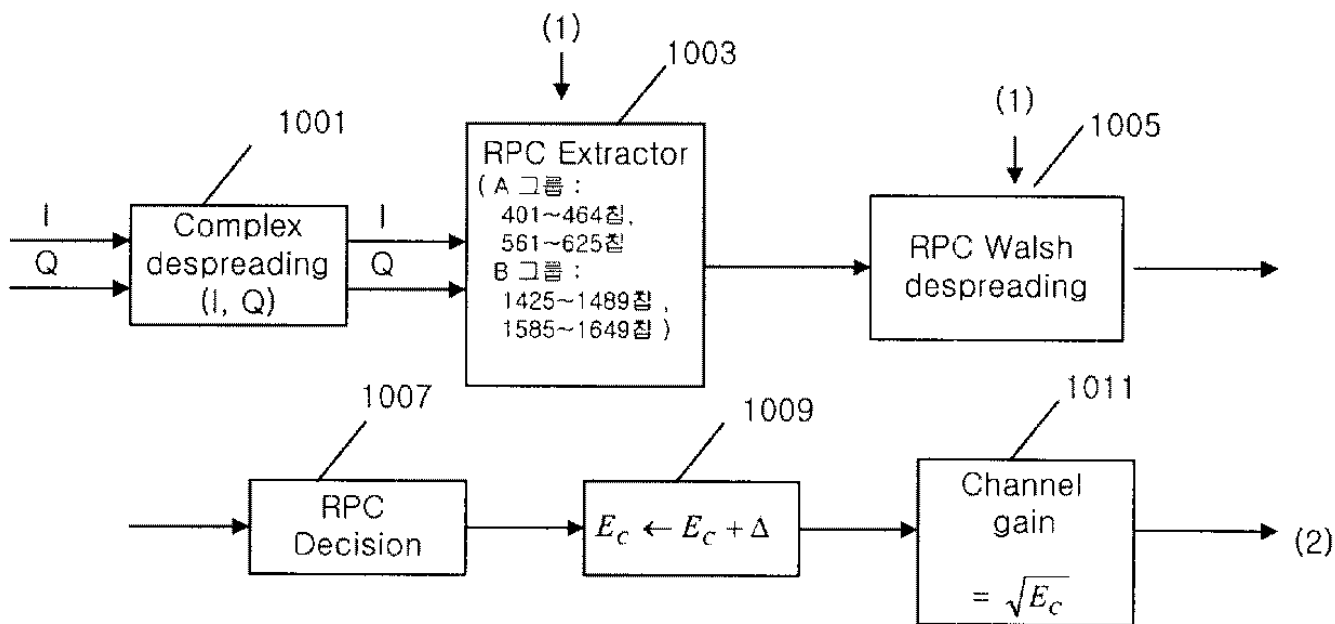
(1)

1003

1001

(1)

1005

I

Q

Complex despreading (I, Q)

I

Q

RPC Extractor
( A 그룹 :
401~464칩,
561~625칩
B 그룹 :
1425~1489칩 ,
1585~1649칩 )

RPC Walsh despreading

1007

1009

1011

RPC Decision

$E_C \leftarrow E_C + \Delta$

Channel gain

$= \sqrt{E_C}$

(2)